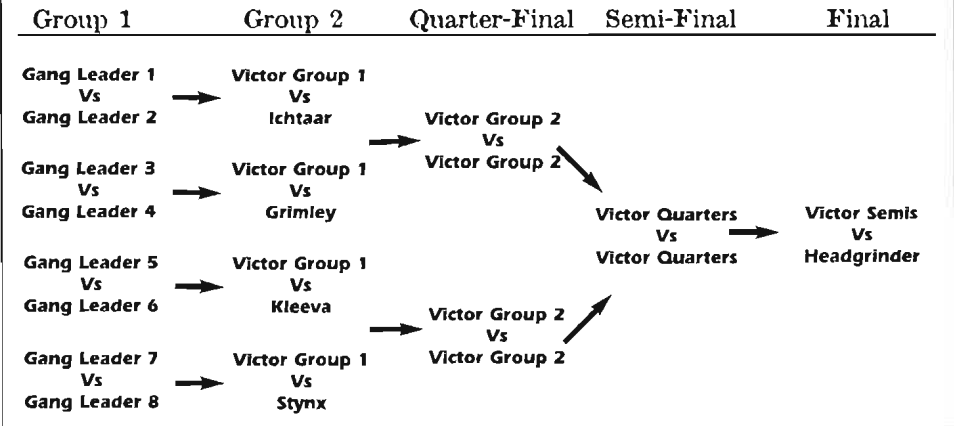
Group 1 | Group 2 | Quarter-Final | Semi-Final | Final

Gang Leader 1
Vs
Gang Leader 2

Gang Leader 3
Vs
Gang Leader 4

Gang Leader 5
Vs
Gang Leader 6

Gang Leader 7
Vs
Gang Leader 8

Victor Group 1
Vs
Ichtaar

Victor Group 1
Vs
Grimley

Victor Group 1
Vs
Kleeva

Victor Group 1
Vs
Stynx

Victor Group 2
Vs
Victor Group 2

Victor Group 2
Vs
Victor Group 2

Victor Quarters
Vs
Victor Quarters

Victor Semis
Vs
Headgrinder